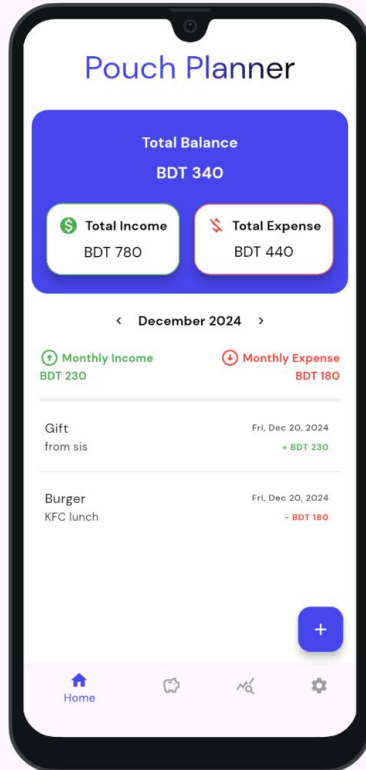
Pouch Planner

Total Balance

BDT 340

Total Income
BDT 780

Total Expense
BDT 440

‹ December 2024 ›

Monthly Income
BDT 230

Monthly Expense
BDT 180

Gift
from sis
Fri, Dec 20, 2024
+ BDT 230

Burger
KFC lunch
Fri, Dec 20, 2024
- BDT 180

+

Home